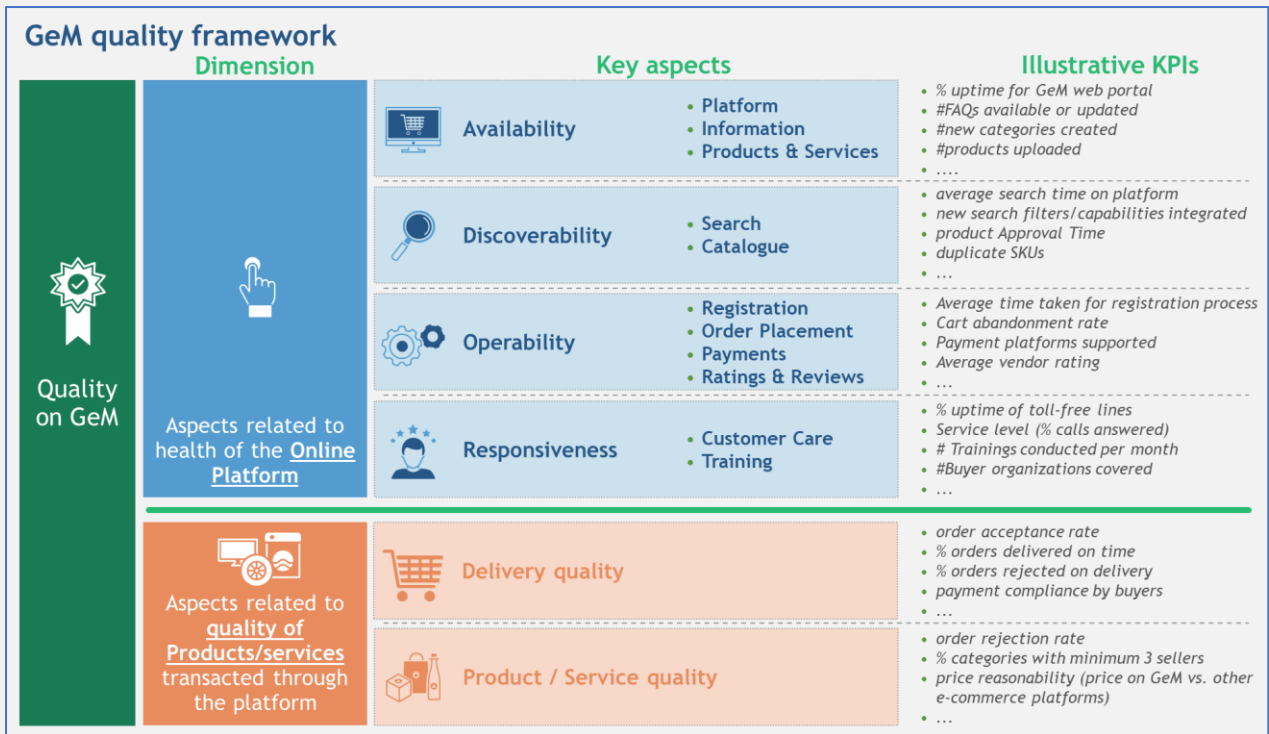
GeM quality framework

Dimension

Key aspects

Illustrative KPIs

Quality on GeM

Aspects related to health of the Online Platform

Availability
- Platform
- Information
- Products & Services

- % uptime for GeM web portal
- #FAQs available or updated
- #new categories created
- #products uploaded
- ....

Discoverability
- Search
- Catalogue

- average search time on platform
- new search filters/capabilities integrated
- product Approval Time
- duplicate SKUs
- ...

Operability
- Registration
- Order Placement
- Payments
- Ratings & Reviews

- Average time taken for registration process
- Cart abandonment rate
- Payment platforms supported
- Average vendor rating
- ...

Responsiveness
- Customer Care
- Training

- % uptime of toll-free lines
- Service level (% calls answered)
- # Trainings conducted per month
- #Buyer organizations covered
- ...

Aspects related to quality of Products/services transacted through the platform

Delivery quality

- order acceptance rate
- % orders delivered on time
- % orders rejected on delivery
- payment compliance by buyers
- ...

Product / Service quality

- order rejection rate
- % categories with minimum 3 sellers
- price reasonability (price on GeM vs. other e-commerce platforms)
- ...